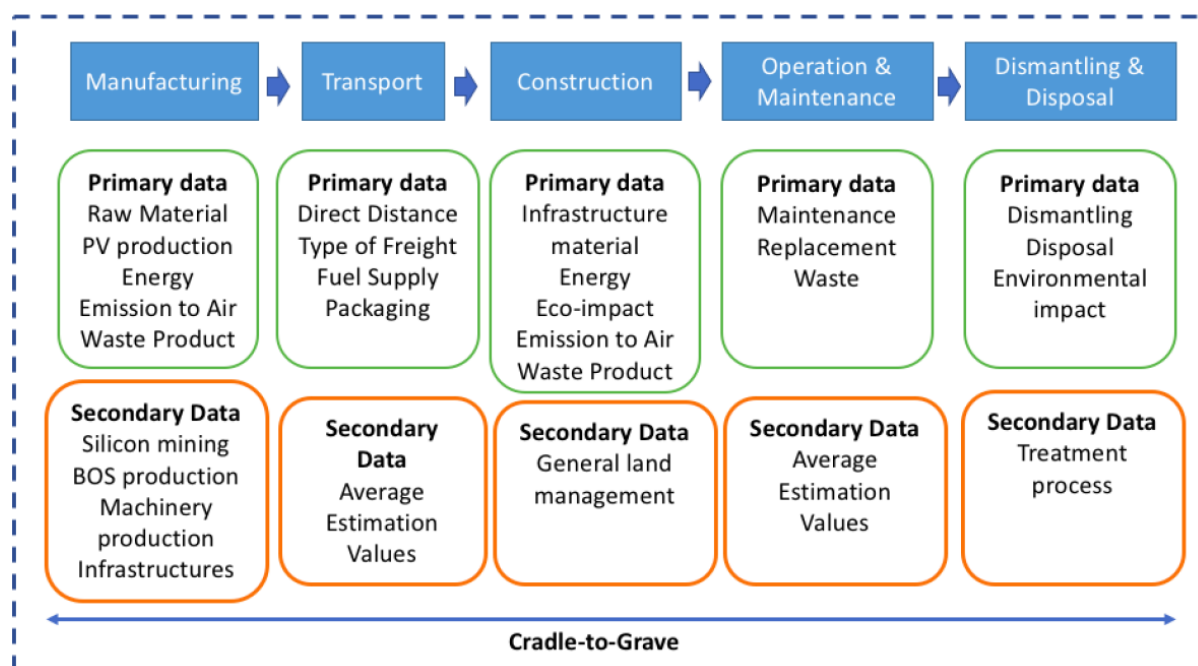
Manufacturing

Transport

Construction

Operation & Maintenance

Dismantling & Disposal

**Primary data**
Raw Material
PV production
Energy
Emission to Air
Waste Product

**Primary data**
Direct Distance
Type of Freight
Fuel Supply
Packaging

**Primary data**
Infrastructure material
Energy
Eco-impact
Emission to Air
Waste Product

**Primary data**
Maintenance
Replacement
Waste

**Primary data**
Dismantling
Disposal
Environmental impact

**Secondary Data**
Silicon mining
BOS production
Machinery production
Infrastructures

**Secondary Data**
Average
Estimation
Values

**Secondary Data**
General land management

**Secondary Data**
Average
Estimation
Values

**Secondary Data**
Treatment process

**Cradle-to-Grave**